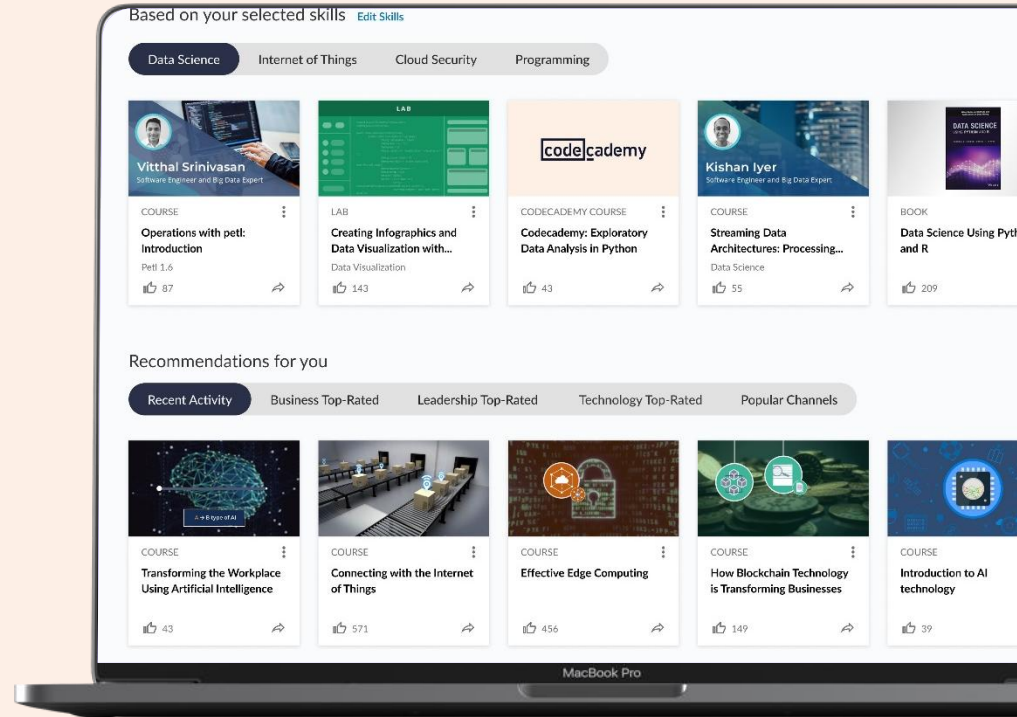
Based on your selected skills Edit Skills

Data Science Internet of Things Cloud Security Programming

Vitthal Srinivasan
Software Engineer and Big Data Expert

COURSE
Operations with petl: Introduction
Petl 1.6
87

LAB

LAB
Creating Infographics and Data Visualization with...
Data Visualization
143

codecademy

CODECADEMY COURSE
Codecademy: Exploratory Data Analysis in Python
43

Kishan Iyer
Software Engineer and Big Data Expert

COURSE
Streaming Data Architectures: Processing...
Data Science
55

DATA SCIENCE

BOOK
Data Science Using Pyth and R
209

Recommendations for you

Recent Activity Business Top-Rated Leadership Top-Rated Technology Top-Rated Popular Channels

COURSE
Transforming the Workplace Using Artificial Intelligence
43

COURSE
Connecting with the Internet of Things
571

COURSE
Effective Edge Computing
456

COURSE
How Blockchain Technology is Transforming Businesses
149

COURSE
Introduction to AI technology
39

MacBook Pro